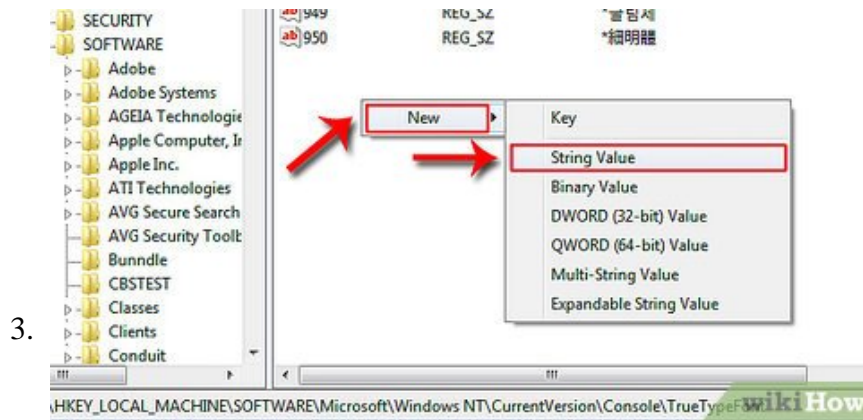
SECURITY
SOFTWARE
Adobe
Adobe Systems
AGEIA Technologie
Apple Computer, Ir
Apple Inc.
ATI Technologies
AVG Secure Search
AVG Security Toolb
Bunndle
CBSTEST
Classes
Clients
Conduit

949 REG_SZ *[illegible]
950 REG_SZ *細明體

New
Key
String Value
Binary Value
DWORD (32-bit) Value
QWORD (64-bit) Value
Multi-String Value
Expandable String Value

3.

\HKEY_LOCAL_MACHINE\SOFTWARE\Microsoft\Windows NT\CurrentVersion\Console\TrueTypeFont

wikiHow